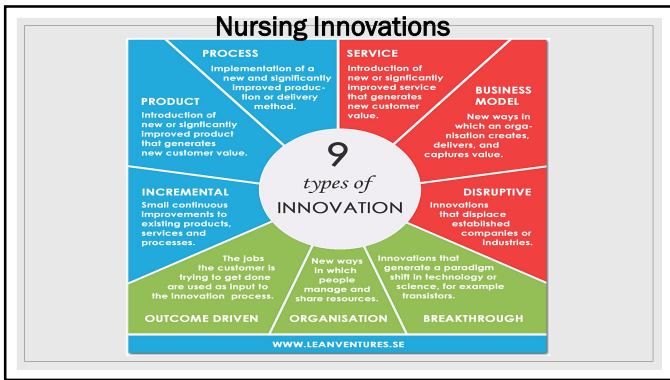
Nursing Innovations

PROCESS
Implementation of a new and significantly improved production or delivery method.

SERVICE
Introduction of new or signficantly improved service that generates new customer value.

PRODUCT
Introduction of new or signficantly improved product that generates new customer value.

BUSINESS MODEL
New ways in which an organisation creates, delivers, and captures value.

9
types of
INNOVATION

INCREMENTAL
Small continuous improvements to existing products, services and processes.

DISRUPTIVE
Innovations that displace established companies or industries.

The jobs the customer is trying to get done are used as input to the innovation process.

New ways in which people manage and share resources.

Innovations that generate a paradigm shift in technology or science, for example transistors.

OUTCOME DRIVEN

ORGANISATION

BREAKTHROUGH

WWW.LEANVENTURES.SE